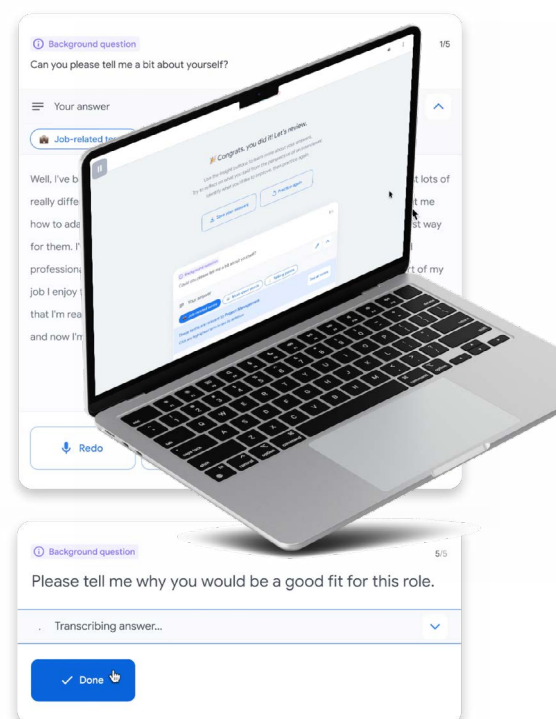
Background question

1/5

Can you please tell me a bit about yourself?

Your answer

Job-related te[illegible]

Well, I've b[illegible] t lots of really diffe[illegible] t me how to ada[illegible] st way for them. I'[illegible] profession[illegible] rt of my job I enjoy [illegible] that I'm rea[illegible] and now I'm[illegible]

Congrats, you did it! Let's review.

Save your answers

Practice again

Redo

Background question

5/5

Please tell me why you would be a good fit for this role.

Transcribing answer...

Done